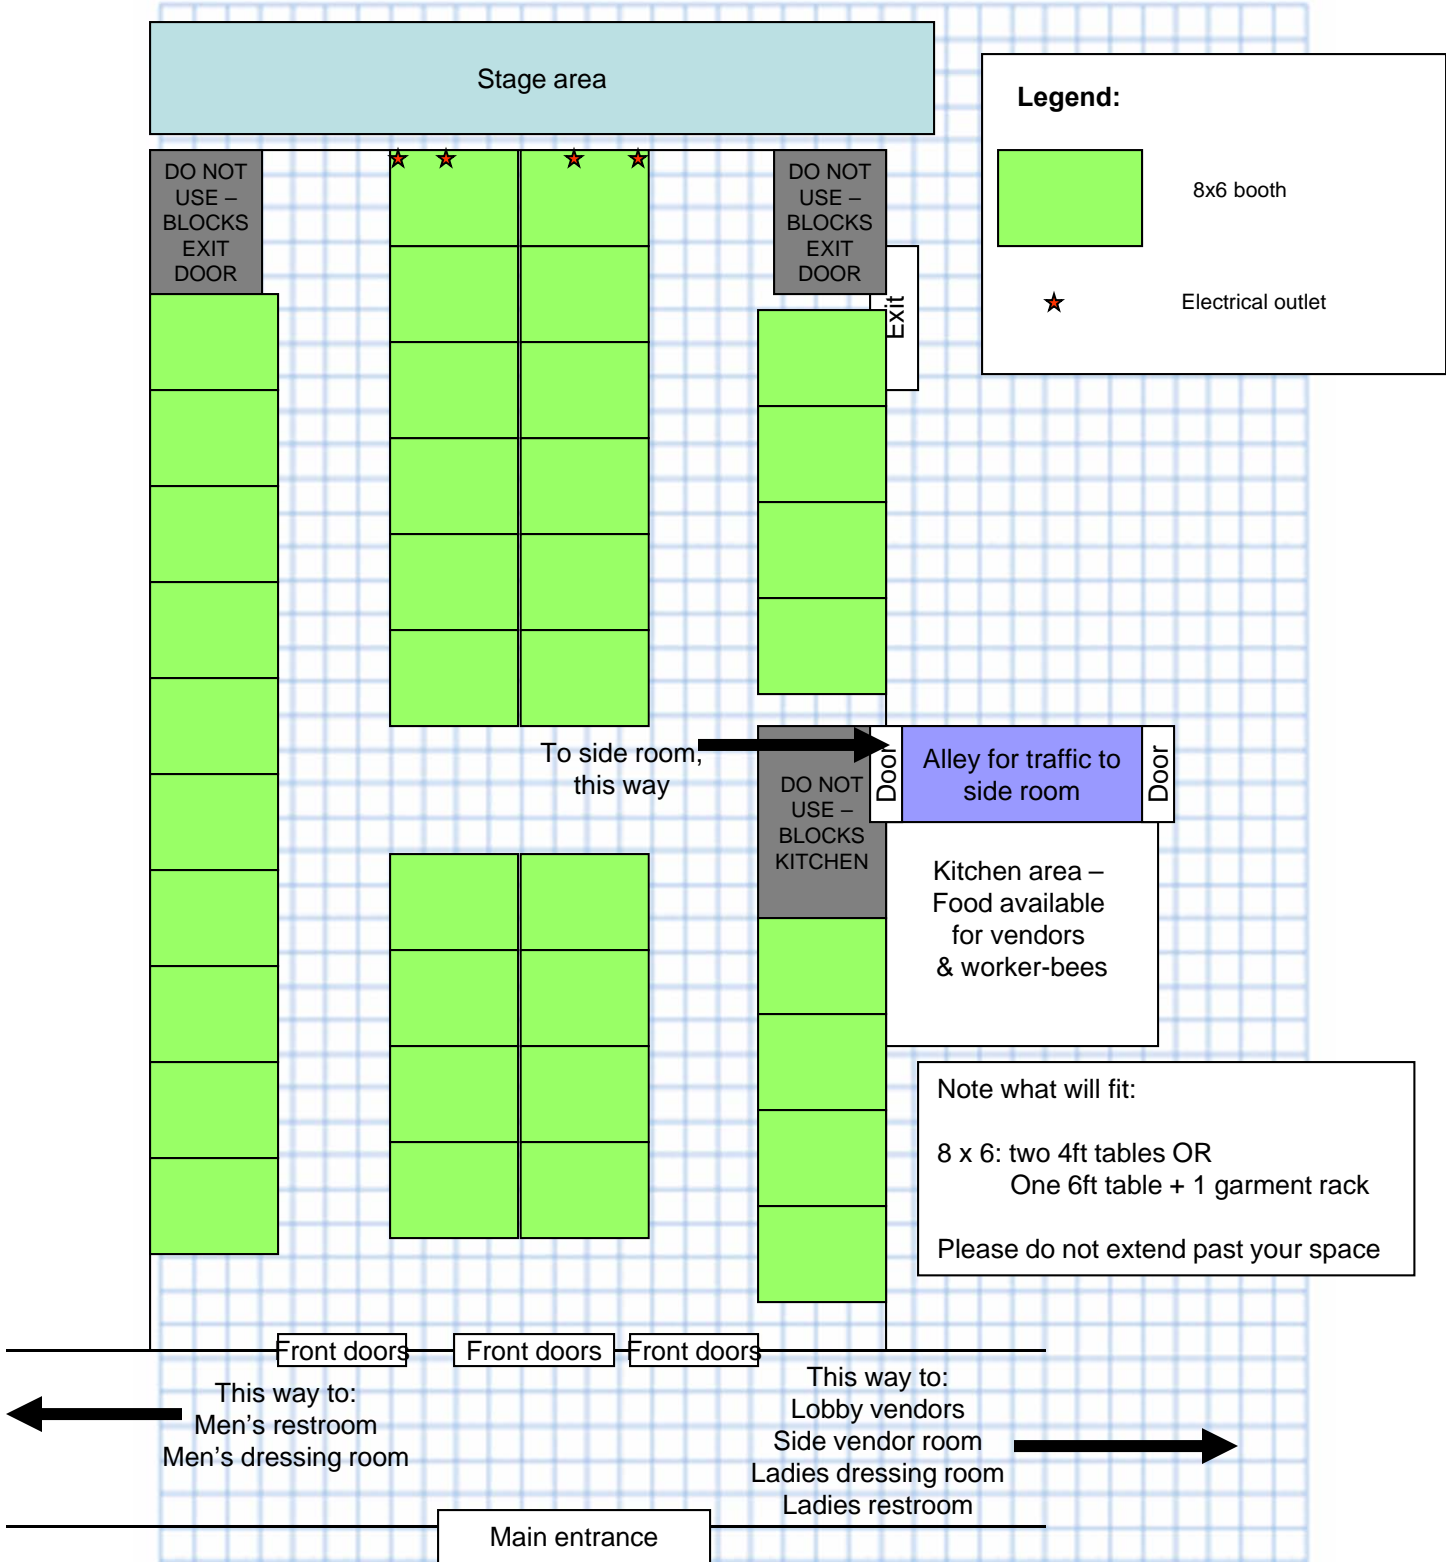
Stage area

Legend:

8x6 booth

Electrical outlet

DO NOT USE – BLOCKS EXIT DOOR

DO NOT USE – BLOCKS EXIT DOOR

Exit

To side room, this way

Door

Alley for traffic to side room

Door

DO NOT USE – BLOCKS KITCHEN

Kitchen area – Food available for vendors & worker-bees

Note what will fit:

8 x 6: two 4ft tables OR
One 6ft table + 1 garment rack

Please do not extend past your space

Front doors

Front doors

Front doors

This way to:
Men's restroom
Men's dressing room

This way to:
Lobby vendors
Side vendor room
Ladies dressing room
Ladies restroom

Main entrance